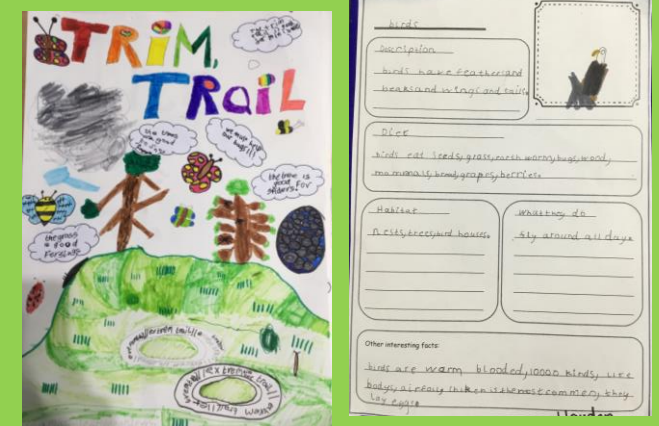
TRiM, TRaiL

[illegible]

the trees are good for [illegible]

we made our own bug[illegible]

the trees are good for spiders

the grass is good for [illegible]

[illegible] trail

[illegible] trail

birds

Discripion

birds have feathers and beaks and wings and tails

Diet

birds eat seeds, grass, earth worms, bugs, wood, mammals, bread, grapes, berries

Habitat

nests, trees, and houses

What they do

fly around all day

Other interesting facts:

birds are warm blooded, 10000 birds, lite bodys, airfoil, chicken is the most commen, they lay eggs

Hayden